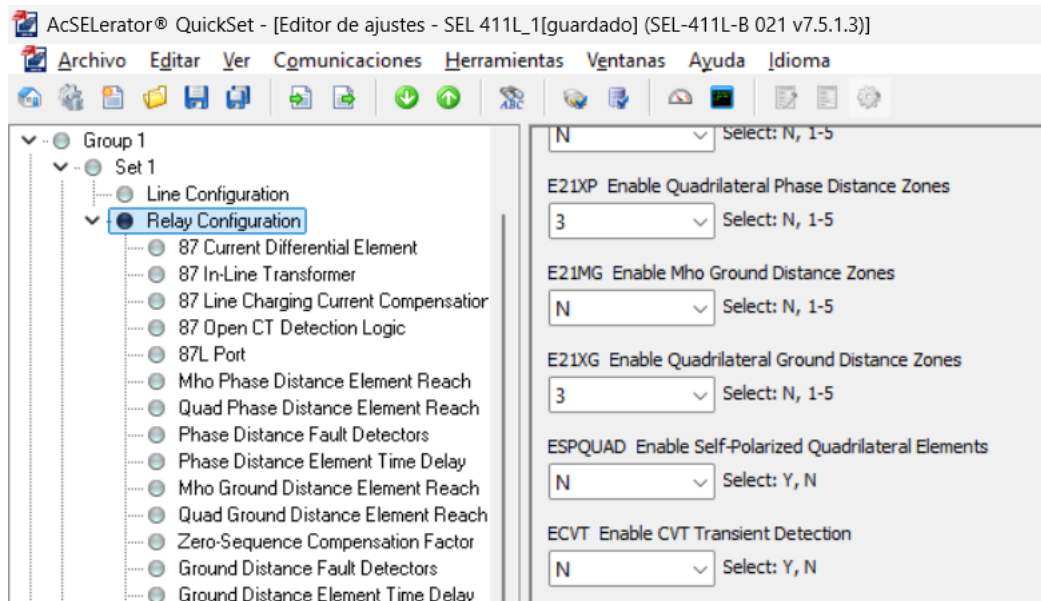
AcSELerator® QuickSet - [Editor de ajustes - SEL 411L_1[guardado] (SEL-411L-B 021 v7.5.1.3)]

Archivo Editar Ver Comunicaciones Herramientas Ventanas Ayuda Idioma

Group 1
Set 1
Line Configuration
Relay Configuration
87 Current Differential Element
87 In-Line Transformer
87 Line Charging Current Compensatior
87 Open CT Detection Logic
87L Port
Mho Phase Distance Element Reach
Quad Phase Distance Element Reach
Phase Distance Fault Detectors
Phase Distance Element Time Delay
Mho Ground Distance Element Reach
Quad Ground Distance Element Reach
Zero-Sequence Compensation Factor
Ground Distance Fault Detectors
Ground Distance Element Time Delay

N Select: N, 1-5

E21XP Enable Quadrilateral Phase Distance Zones
3 Select: N, 1-5

E21MG Enable Mho Ground Distance Zones
N Select: N, 1-5

E21XG Enable Quadrilateral Ground Distance Zones
3 Select: N, 1-5

ESPQUAD Enable Self-Polarized Quadrilateral Elements
N Select: Y, N

ECVT Enable CVT Transient Detection
N Select: Y, N